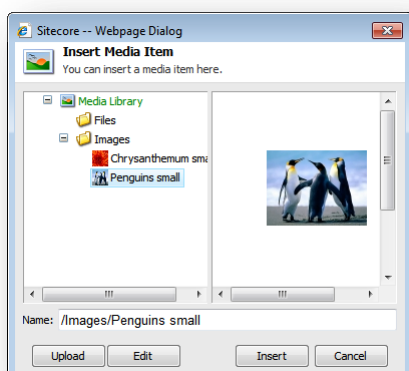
Sitecore -- Webpage Dialog

Insert Media Item

You can insert a media item here.

Media Library

Files

Images

Chrysanthemum smal

Penguins small

Name: /Images/Penguins small

Upload

Edit

Insert

Cancel